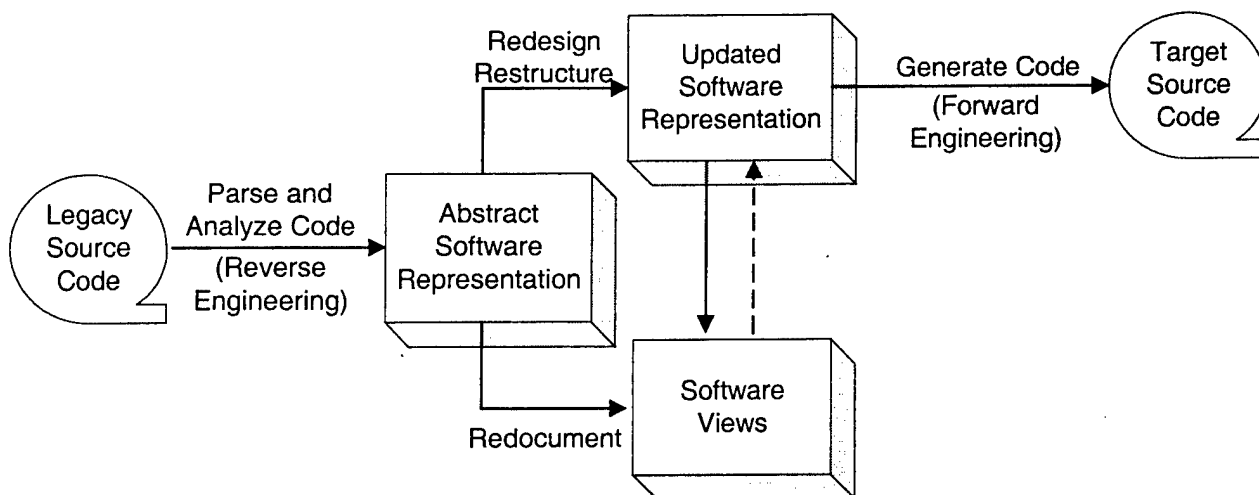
Legacy Source Code

Parse and Analyze Code (Reverse Engineering)

Abstract Software Representation

Redesign Restructure

Updated Software Representation

Generate Code (Forward Engineering)

Target Source Code

Redocument

Software Views